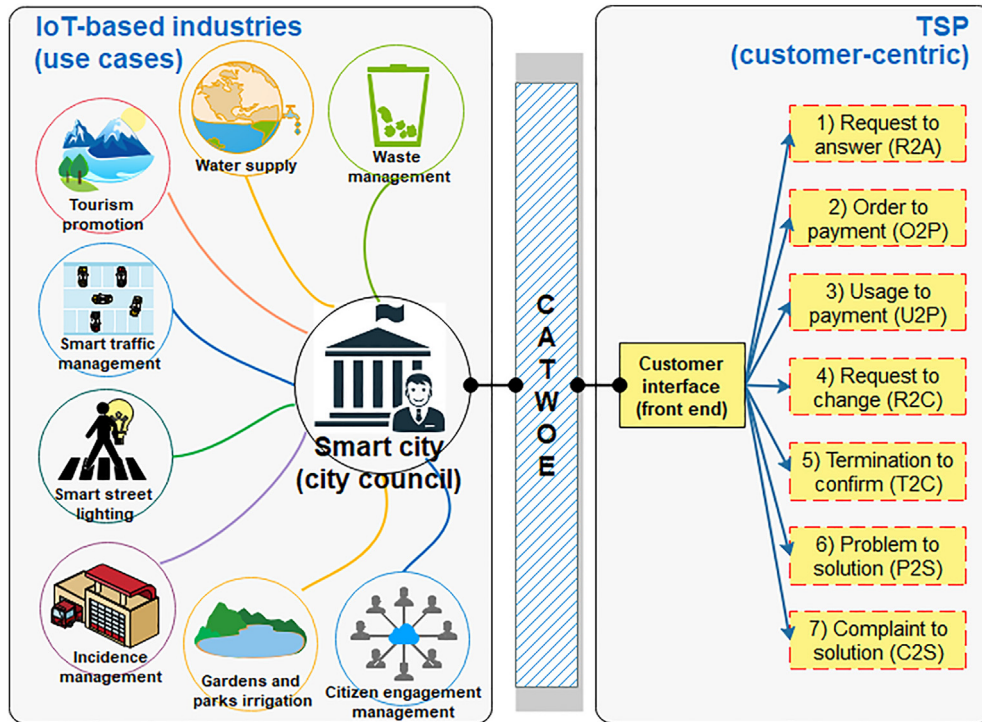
IoT-based industries (use cases)

Water supply

Waste management

Tourism promotion

Smart traffic management

Smart street lighting

Incidence management

Gardens and parks irrigation

Citizen engagement management

Smart city (city council)

CATWOE

TSP (customer-centric)

Customer interface (front end)

1) Request to answer (R2A)

2) Order to payment (O2P)

3) Usage to payment (U2P)

4) Request to change (R2C)

5) Termination to confirm (T2C)

6) Problem to solution (P2S)

7) Complaint to solution (C2S)